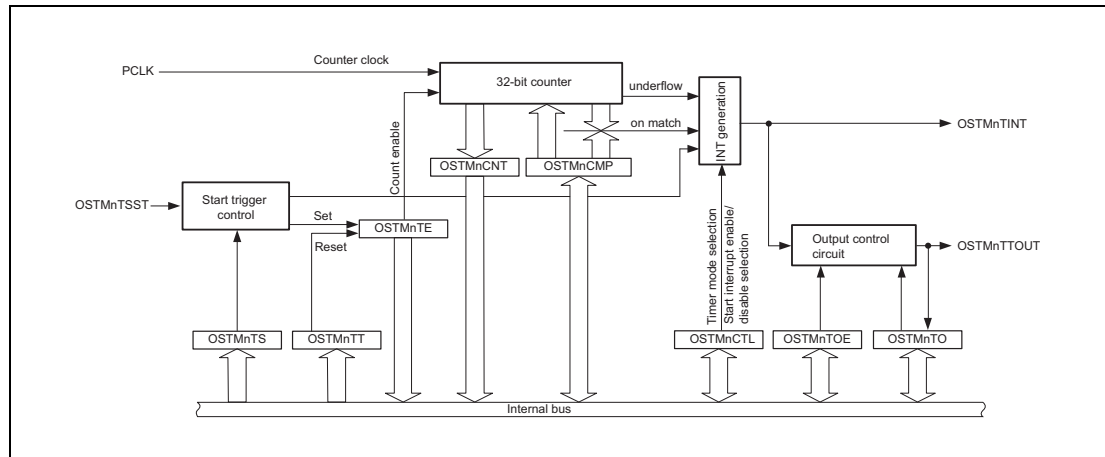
PCLK
Counter clock
32-bit counter
underflow
on match
INT generation
OSTMnTINT
Count enable
OSTMnCNT
OSTMnCMP
OSTMnTSST
Start trigger control
Set
Reset
OSTMnTE
Timer mode selection
Start interrupt enable/ disable selection
Output control circuit
OSTMnTTOUT
OSTMnTS
OSTMnTT
OSTMnCTL
OSTMnTOE
OSTMnTO
Internal bus